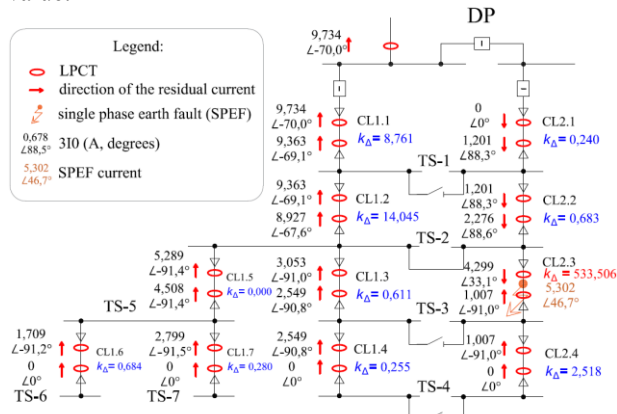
DP

Legend:
LPCT
direction of the residual current
single phase earth fault (SPEF)
0,678 ∠88,5° 3I0 (A, degrees)
5,302 ∠46,7° SPEF current

9,734 ∠-70,0°

9,734 ∠-70,0°
CL1.1
9,363 ∠-69,1°
$k_{\Delta}$ = 8,761

0 ∠0°
CL2.1
1,201 ∠88,3°
$k_{\Delta}$ = 0,240

TS-1

9,363 ∠-69,1°
CL1.2
8,927 ∠-67,6°
$k_{\Delta}$ = 14,045

1,201 ∠88,3°
CL2.2
2,276 ∠88,6°
$k_{\Delta}$ = 0,683

TS-2

5,289 ∠-91,4°
CL1.5
4,508 ∠-91,4°
$k_{\Delta}$ = 0,000

3,053 ∠-91,0°
CL1.3
2,549 ∠-90,8°
$k_{\Delta}$ = 0,611

4,299 ∠33,1°
CL2.3
$k_{\Delta}$ = 533,506
1,007 ∠-91,0°
5,302 ∠46,7°

TS-5

TS-3

1,709 ∠-91,2°
CL1.6
0 ∠0°
$k_{\Delta}$ = 0,684

2,799 ∠-91,5°
CL1.7
0 ∠0°
$k_{\Delta}$ = 0,280

2,549 ∠-90,8°
CL1.4
0 ∠0°
$k_{\Delta}$ = 0,255

1,007 ∠-91,0°
CL2.4
0 ∠0°
$k_{\Delta}$ = 2,518

TS-6
TS-7
TS-4